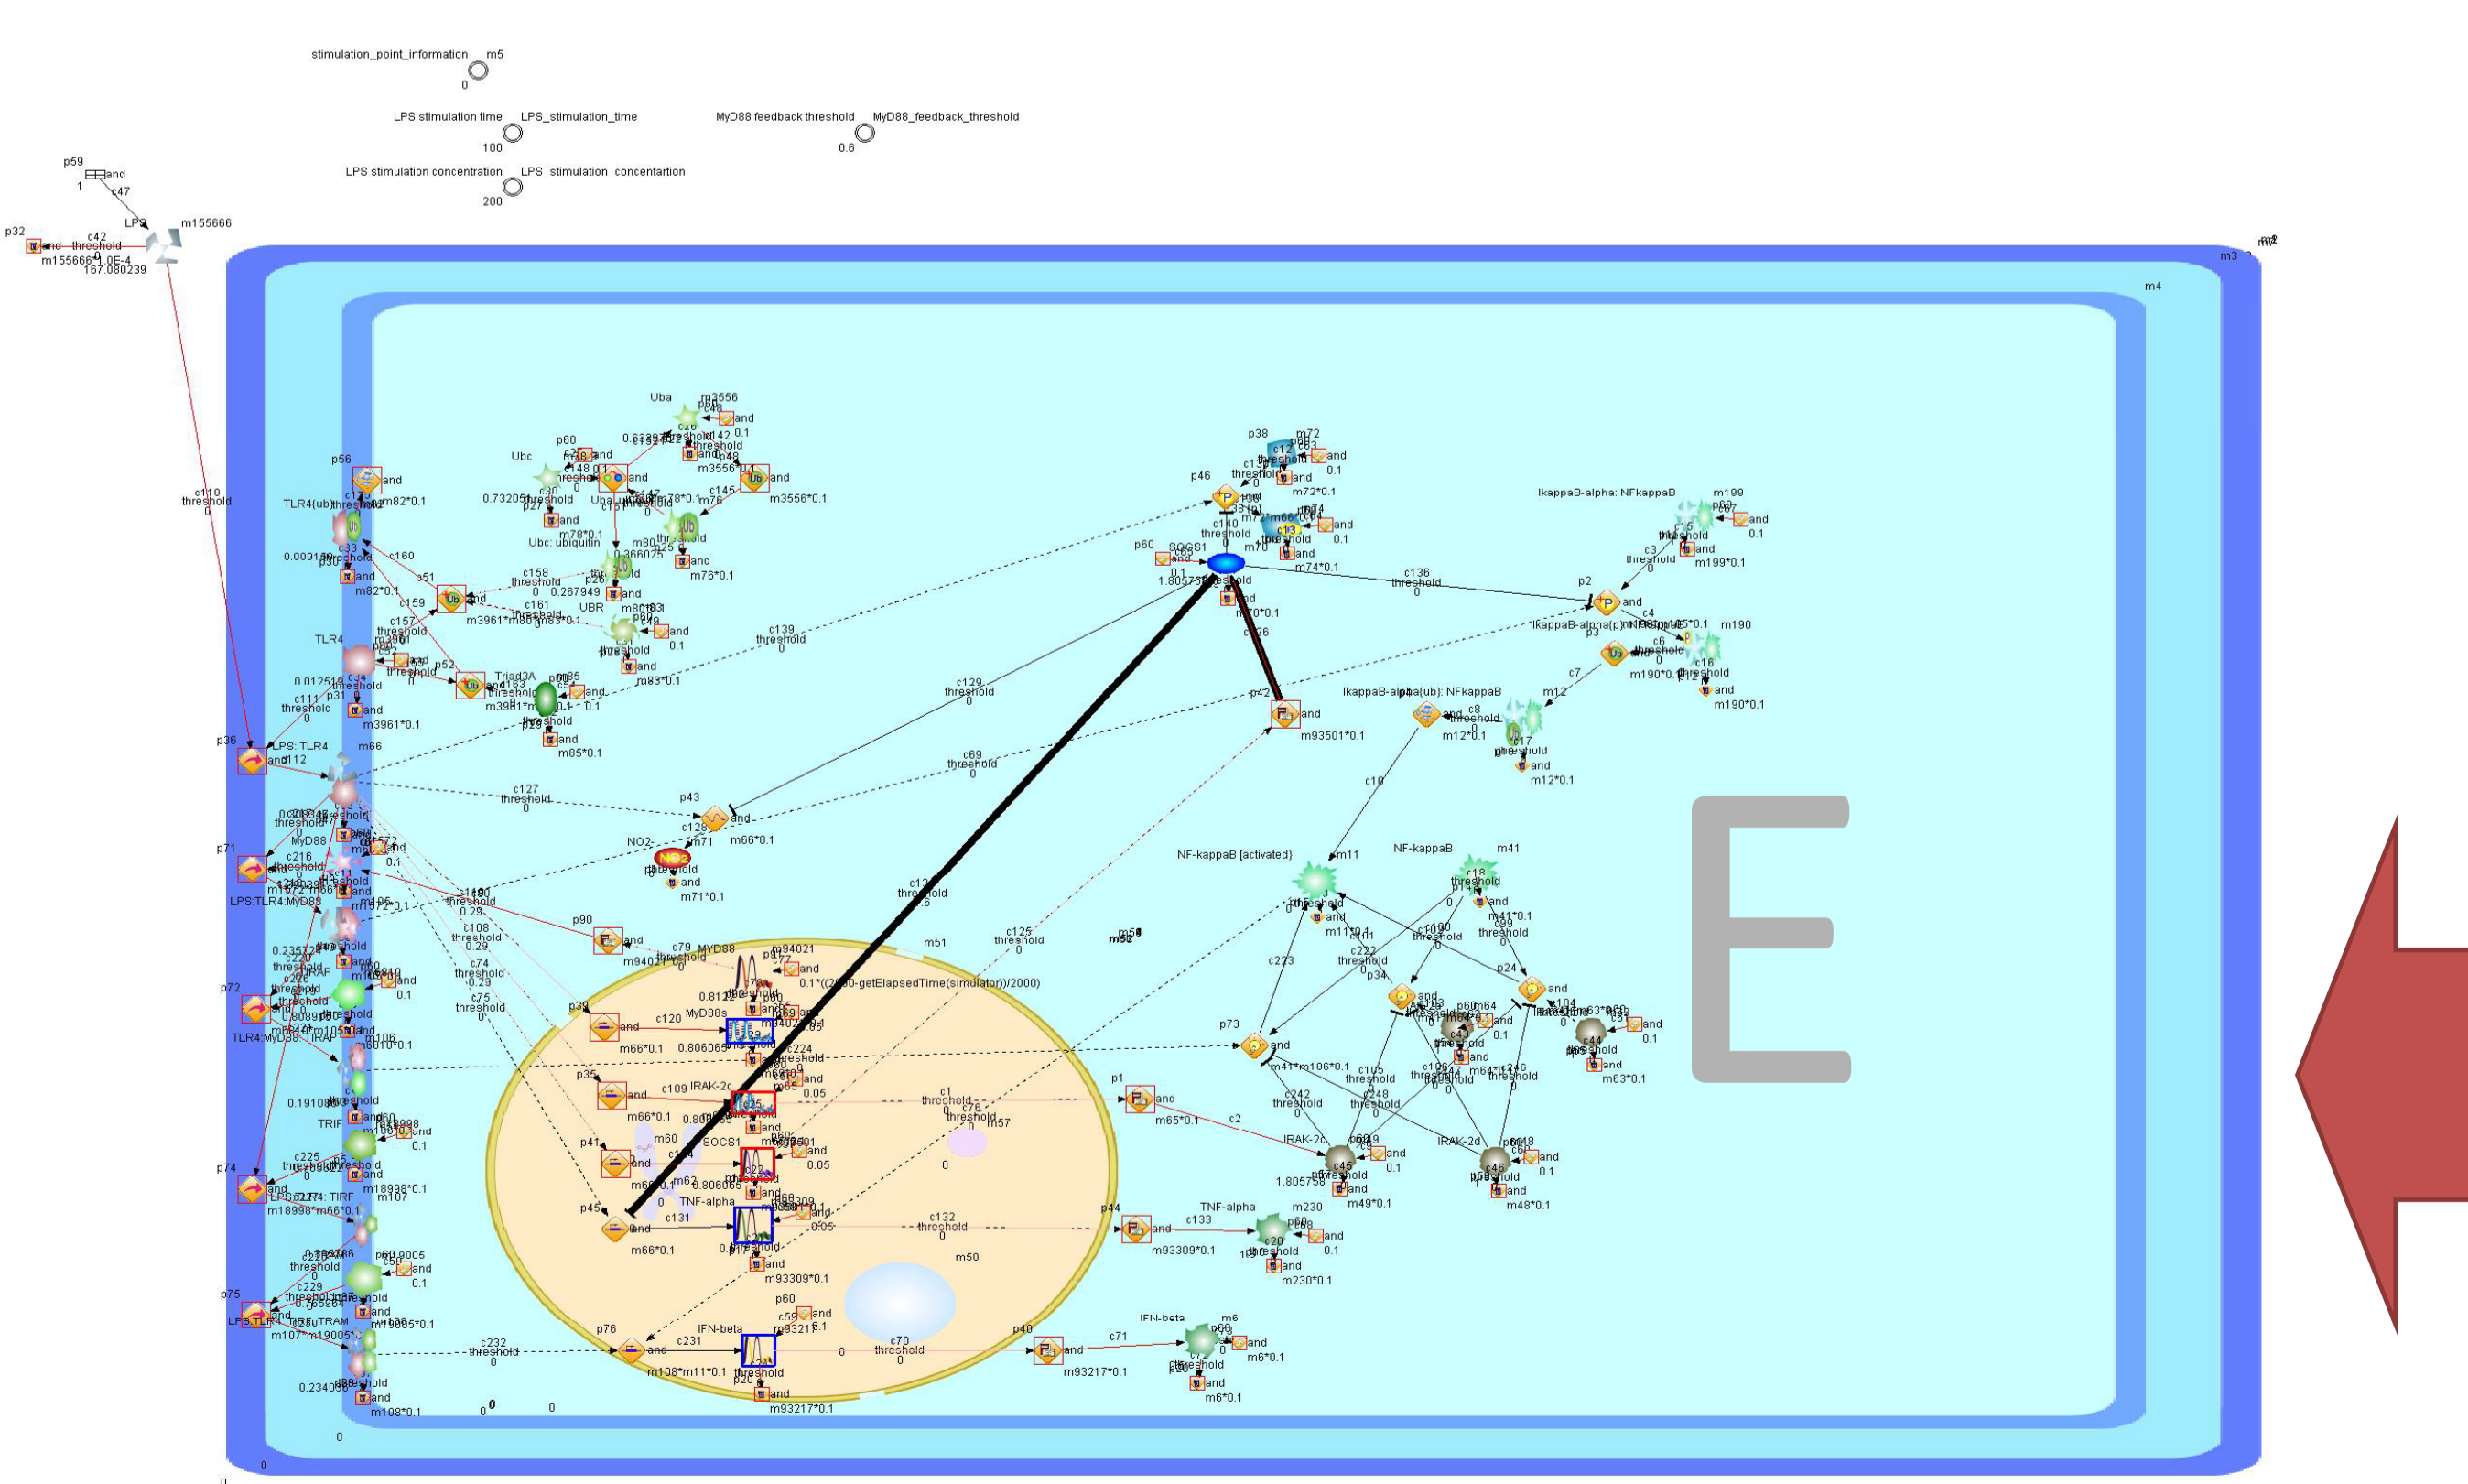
stimulation_point_information m5
0

LPS stimulation time LPS_stimulation_time
100

MyD88 feedback threshold MyD88_feedback_threshold
0.6

LPS stimulation concentration LPS stimulation concentartion
200

p59
1
and
c47
LPS
m155666
p32
c42
and threshold
m155666*1.0E-4
167.080239

m3
m4

Uba m3556
Ubc
p60
c145
m3556*0.1
and
0.1
m76*0.1
Ubc: ubiquitin
m78*0.1
m80
UBR
c158
threshold
0.267949
c161
m3961*m80*m83*0.1
m83*0.1
Triad3A
m85*0.1
c139
threshold
0
p56
c110
threshold
0
TLR4(ub)
m82*0.1
c33
c160
p51
c159
c157
threshold
TLR4
p52
c111
threshold
0
p31
m3961*0.1
p36
LPS: TLR4
m66
c127
threshold
0
p43
c128
m71
NO2-
m66*0.1
m71*0.1
MyD88
p71
c216
LPS:TLR4:MyD88
c190
threshold
0.29
c108
threshold
0.29
c74
threshold
0.29
c75
threshold
0
p90
and
m94021
c79 MyD88
0.1*((2000-getElapsedTime(simulation))/2000)
TIRAP
p72
TLR4:MyD88: TIRAP
m106
m6810*0.1
p39
c120 MyD88s
m66*0.1
0.806065
c224
threshold
p35
c109 IRAK-2c
m66*0.1
0.05
TRIF
p41
m60
SOCS1
c144
m62
0.806065
0.05
p74
c225
threshold
LPS:TLR4: TIRF
m18998*m66*0.1
m18998*0.1
m107
p45
c131
TNF-alpha
m66*0.1
0.05
m93309*0.1
c229
threshold
p75
LPS:TLR4:TIRF:TRAM
m107*m19005*0.1
m19005*0.1
p76
c232
threshold
0
c231
IFN-beta
m108*m11*0.1
m93217*0.1
m108*0.1
0.234088
m51
m50
c1
threshold
0
c76
threshold
m57
0
c132
threshold
0
c70
threshold
0
p38
m72
m72*0.1
p46
c140
threshold
p60 SOCS1
1.805758
m74*0.1
m70*0.1
c126
c136
threshold
0
c129
threshold
0
c69
threshold
0
p42
m93501*0.1
c13
threshold
c125
threshold
0
m58
IkappaB-alpha: NFkappaB
m199
c15
threshold
c3
threshold
m199*0.1
p2
c4
IkappaB-alpha(p):NFkappaB
p3
m190
c6
threshold
c16
m190*0.1
c7
m12
IkappaB-alpha(ub): NFkappaB
c8
threshold
c17
threshold
m12*0.1
c10
NF-kappaB [activated]
m11
NF-kappaB
m41
c18
threshold
m41*0.1
m11*0.1
c223
c222
threshold
p34
c99
threshold
p24
c104
m63*0.1
c44
threshold
m63*0.1
p73
m41*m106*0.1
c242
threshold
c248
threshold
p1
m65*0.1
c2
IRAK-2c
c45
1.805758
m49*0.1
IRAK-2d
c46
threshold
m48*0.1
p44
c133
TNF-alpha
m230
c20
threshold
m93309*0.1
m230*0.1
p40
c71
IFN-beta
m6
threshold
m93217*0.1
m6*0.1
E
0